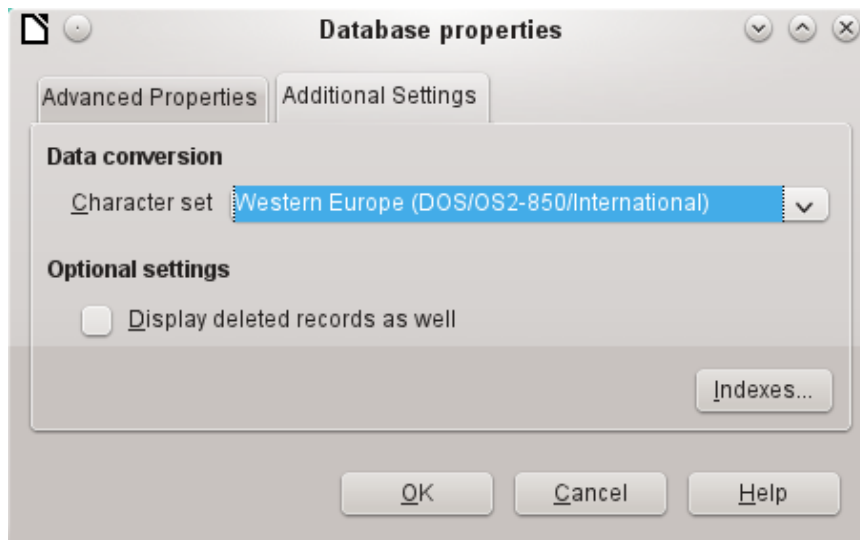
Database properties

Advanced Properties

Additional Settings

Data conversion

Character set

Western Europe (DOS/OS2-850/International)

Optional settings

Display deleted records as well

Indexes...

OK

Cancel

Help